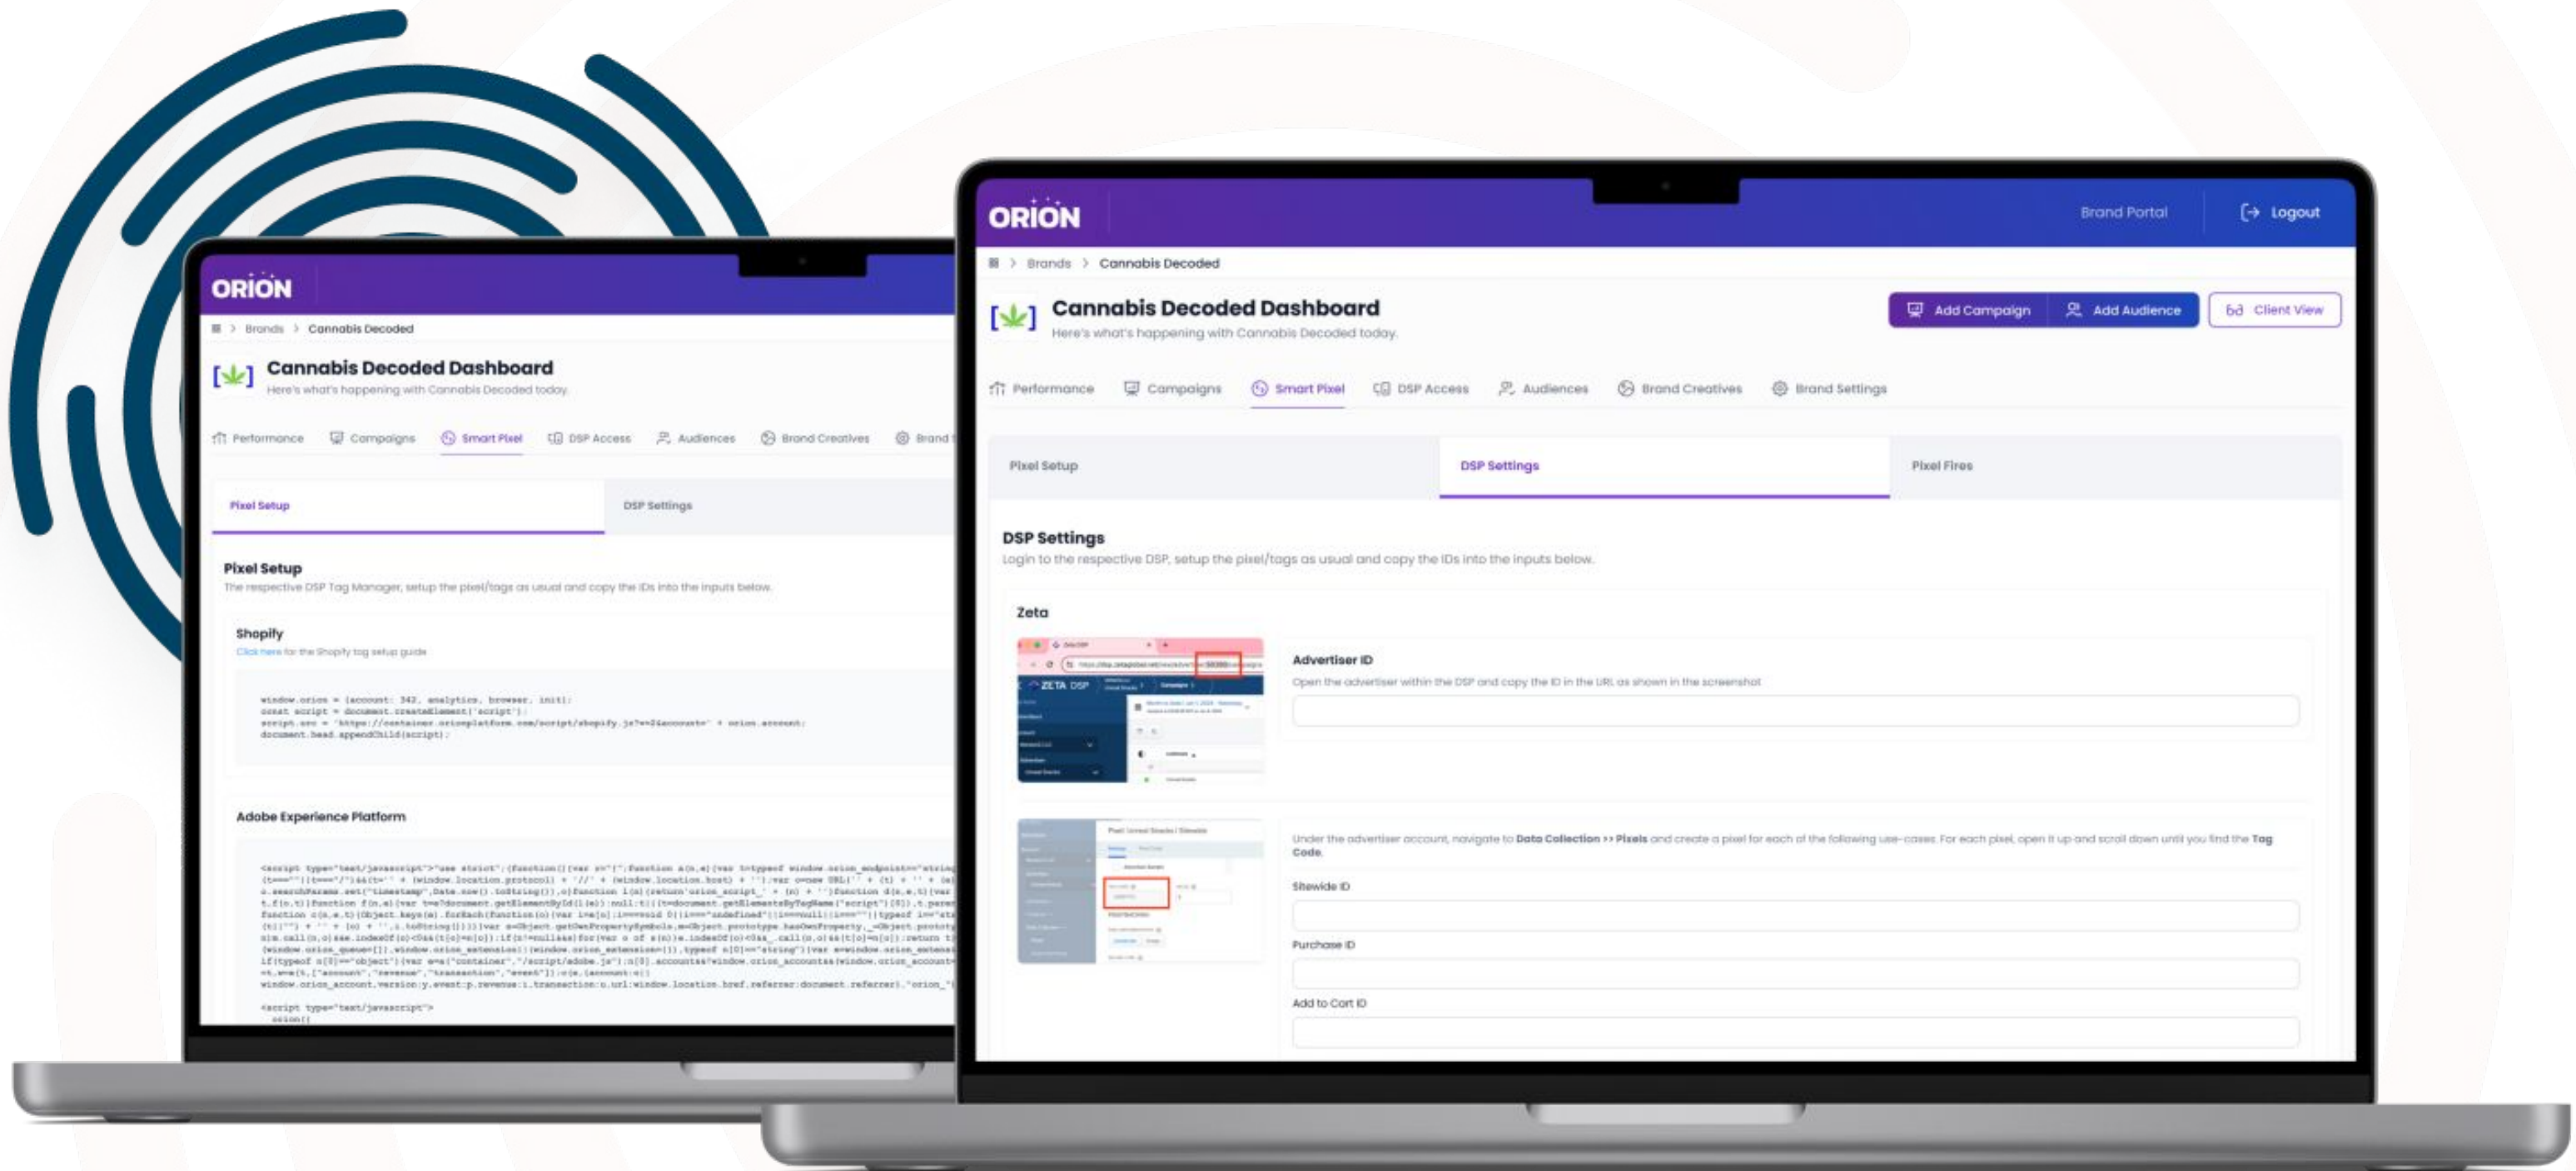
ORION

Brands > Cannabis Decoded

Cannabis Decoded Dashboard
Here's what's happening with Cannabis Decoded today.

Performance Campaigns Smart Pixel DSP Access Audiences Brand Creatives Brand

Pixel Setup DSP Settings

Pixel Setup
The respective DSP Tag Manager, setup the pixel/tags as usual and copy the IDs into the inputs below.

Shopify
Click here for the Shopify tag setup guide

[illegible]

Adobe Experience Platform

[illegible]

ORION Brand Portal Logout

Brands > Cannabis Decoded

Cannabis Decoded Dashboard
Here's what's happening with Cannabis Decoded today.

Add Campaign Add Audience Client View

Performance Campaigns Smart Pixel DSP Access Audiences Brand Creatives Brand Settings

Pixel Setup DSP Settings Pixel Fires

DSP Settings
Login to the respective DSP, setup the pixel/tags as usual and copy the IDs into the inputs below.

Zeta

ZETA DSP

Advertiser ID
Open the advertiser within the DSP and copy the ID in the URL as shown in the screenshot

Under the advertiser account, navigate to Data Collection >> Pixels and create a pixel for each of the following use-cases. For each pixel, open it up and scroll down until you find the Tag Code.

Sitewide ID

Purchase ID

Add to Cart ID